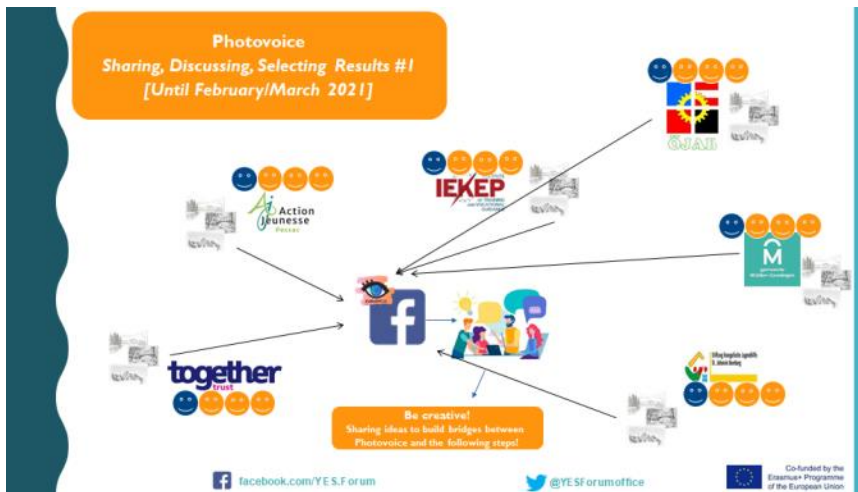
Photovoice
Sharing, Discussing, Selecting Results #1
[Until February/March 2021]

Action Jeunesse
Pessac

IEKEP

OJAB

together
trust

Be creative!
Sharing ideas to build bridges between Photovoice and the following steps!

facebook.com/YES.Forum

@YESForumoffice

Co-funded by the Erasmus+ Programme of the European Union